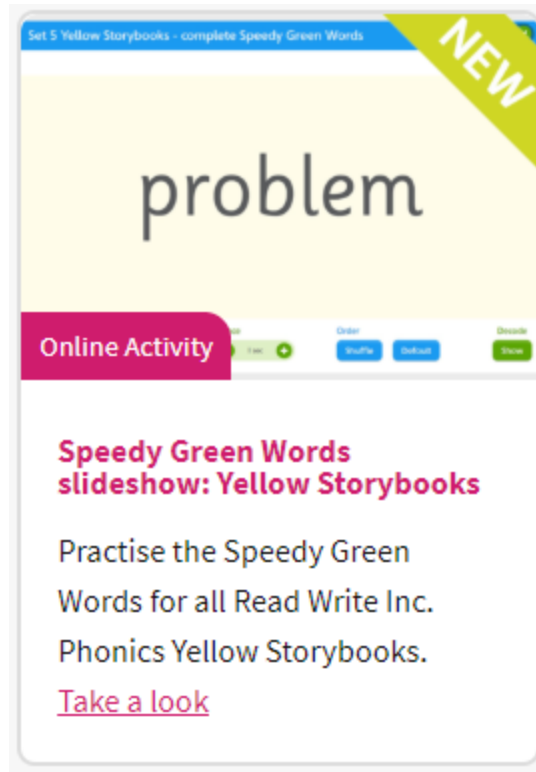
Set 5 Yellow Storybooks - complete Speedy Green Words

NEW

problem

Online Activity

1 sec

Order

Shuffle

Default

Decode

Show

Speedy Green Words slideshow: Yellow Storybooks

Practise the Speedy Green Words for all Read Write Inc. Phonics Yellow Storybooks.

Take a look